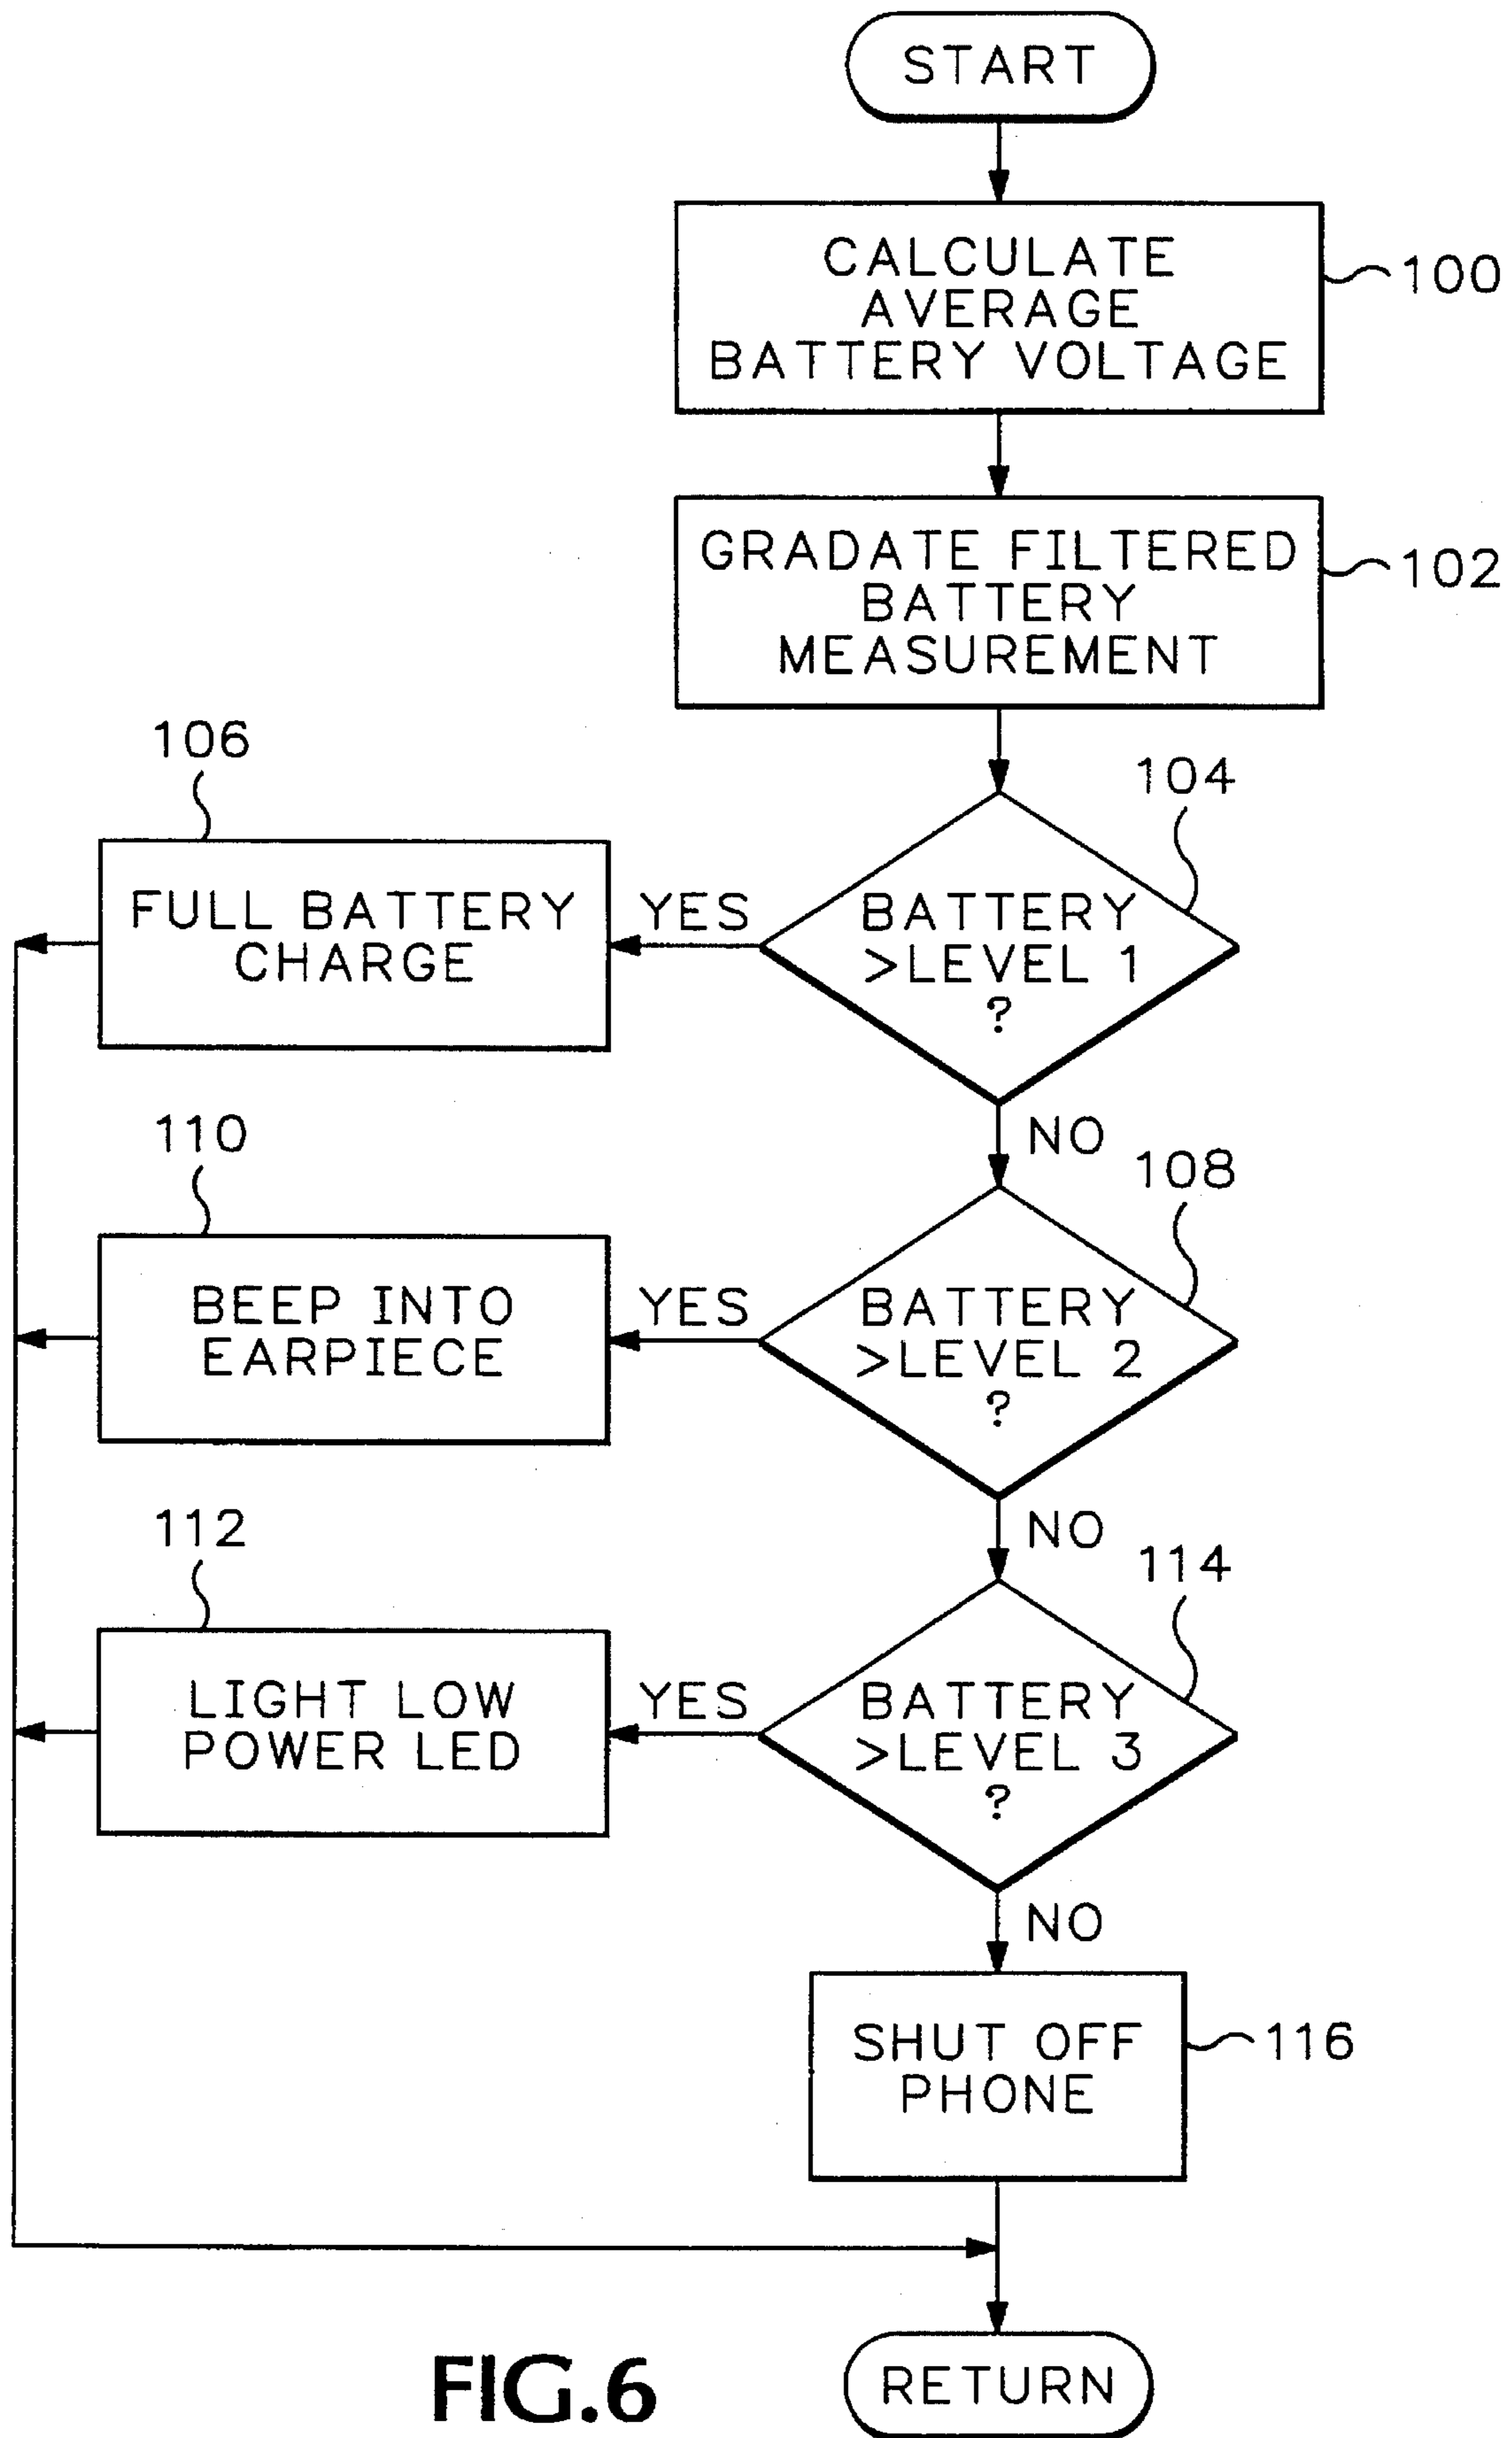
START

CALCULATE AVERAGE BATTERY VOLTAGE

100

GRADATE FILTERED BATTERY MEASUREMENT

102

106

104

FULL BATTERY CHARGE

YES

BATTERY >LEVEL 1 ?

NO

110

108

BEEP INTO EARPIECE

YES

BATTERY >LEVEL 2 ?

NO

112

114

LIGHT LOW POWER LED

YES

BATTERY >LEVEL 3 ?

NO

SHUT OFF PHONE

116

FIG.6

RETURN